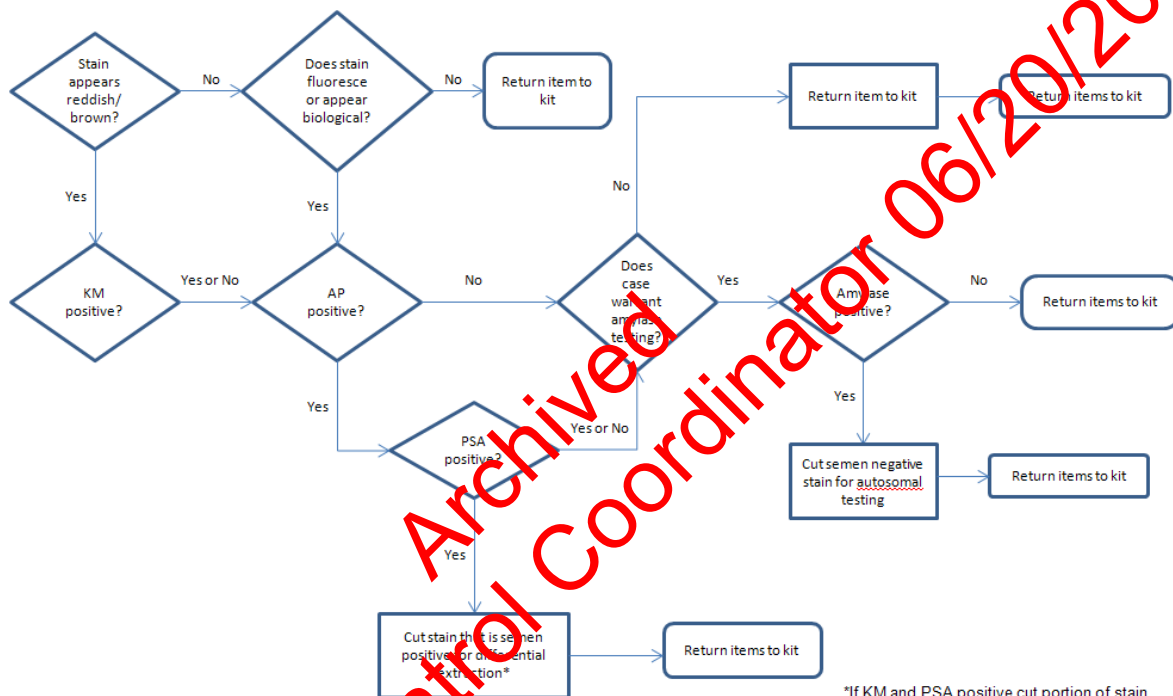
Stain appears reddish/ brown?

No

Does stain fluoresce or appear biological?

No

Return item to kit

Return item to kit

Return items to kit

Yes

Yes

No

KM positive?

Yes or No

AP positive?

No

Does case wa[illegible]ant am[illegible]ase te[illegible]ting?

Yes

Am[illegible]ase positive?

No

Return items to kit

Yes

Yes

PSA positive?

Yes or No

Cut semen negative stain for autosomal testing

Return items to kit

Yes

Cut stain th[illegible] is se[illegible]en positive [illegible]or diff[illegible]ential extr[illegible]ction*

Return items to kit

Archived

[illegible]ntrol Coordinator 06/20/20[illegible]

*If KM and PSA positive cut portion of stain